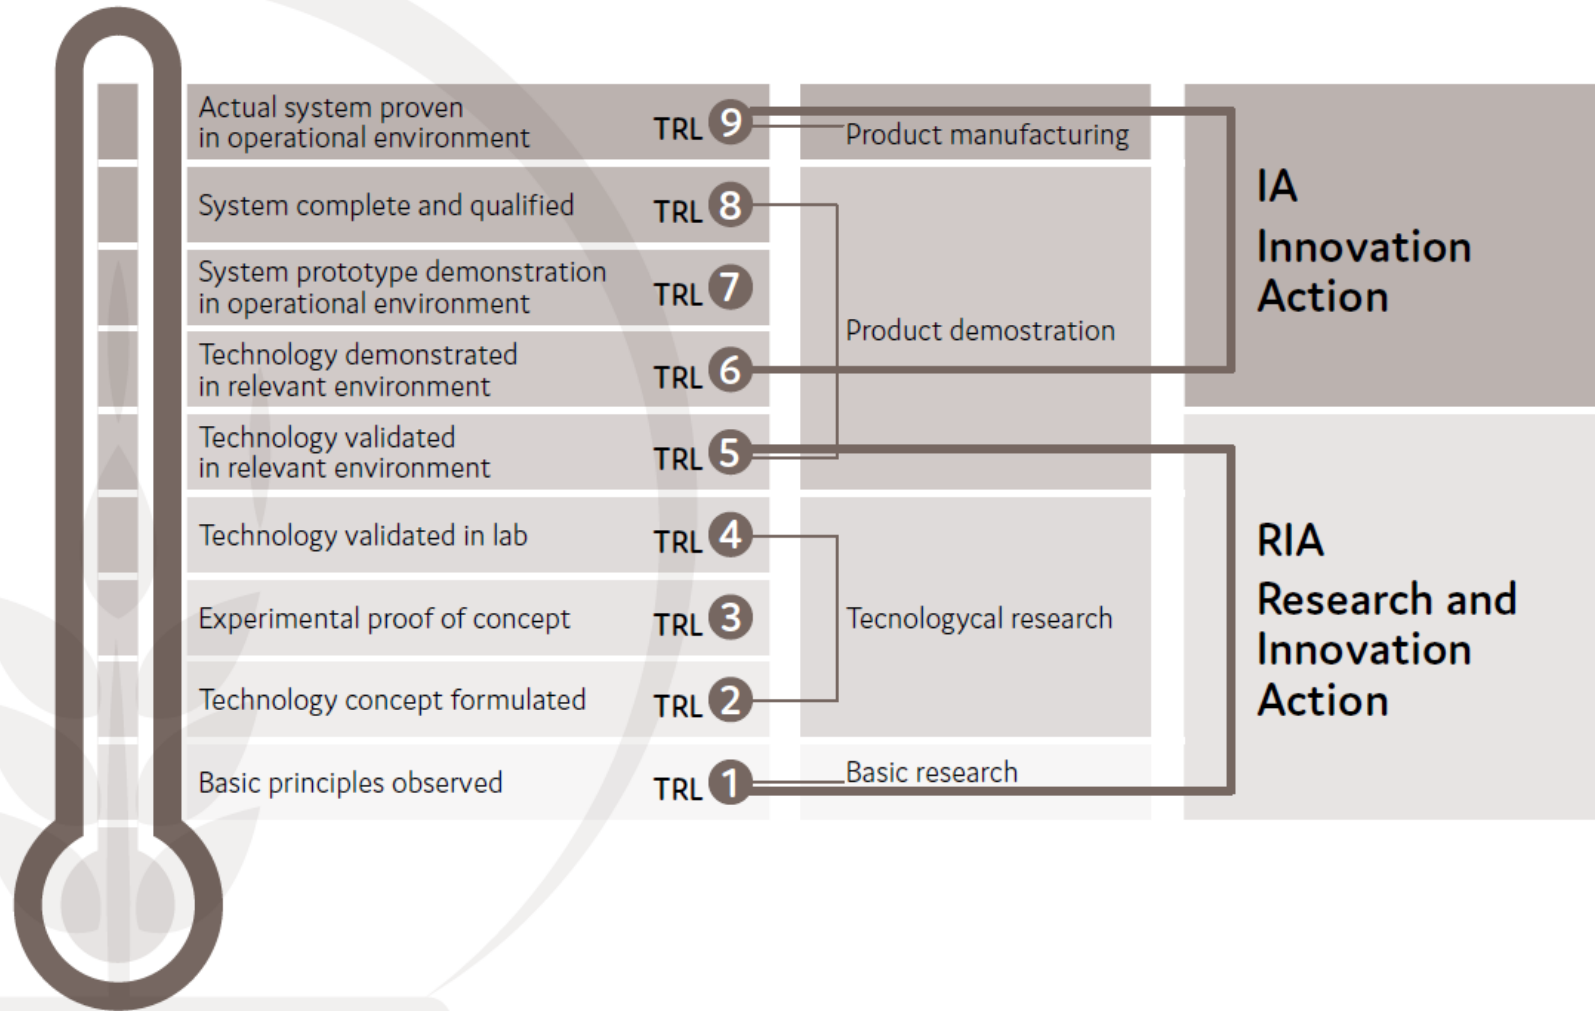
Actual system proven in operational environment TRL 9

System complete and qualified TRL 8

System prototype demonstration in operational environment TRL 7

Technology demonstrated in relevant environment TRL 6

Technology validated in relevant environment TRL 5

Technology validated in lab TRL 4

Experimental proof of concept TRL 3

Technology concept formulated TRL 2

Basic principles observed TRL 1

Product manufacturing

Product demostration

Tecnologycal research

Basic research

IA
Innovation Action

RIA
Research and Innovation Action